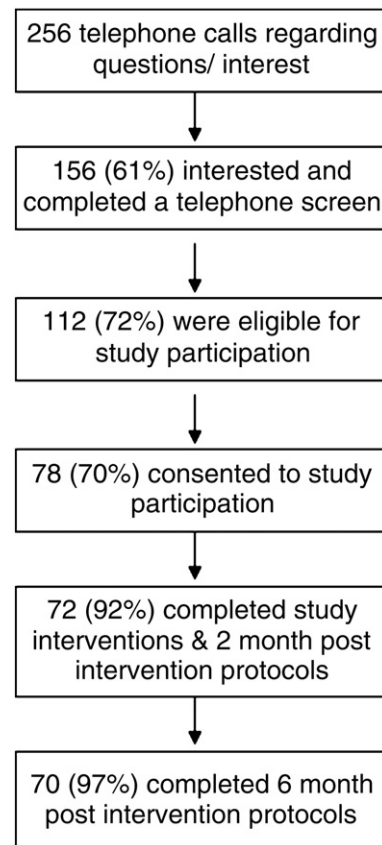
256 telephone calls regarding questions/ interest

156 (61%) interested and completed a telephone screen

112 (72%) were eligible for study participation

78 (70%) consented to study participation

72 (92%) completed study interventions & 2 month post intervention protocols

70 (97%) completed 6 month post intervention protocols